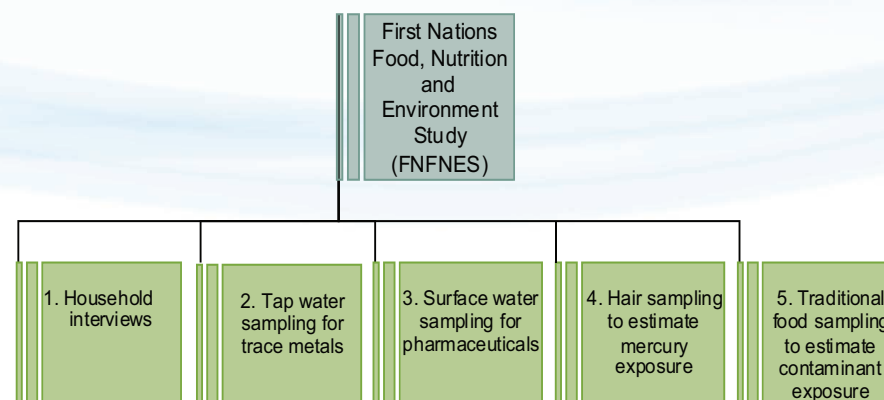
First Nations Food, Nutrition and Environment Study (FNFNES)

1. Household interviews

2. Tap water sampling for trace metals

3. Surface water sampling for pharmaceuticals

4. Hair sampling to estimate mercury exposure

5. Traditional food sampling to estimate contaminant exposure